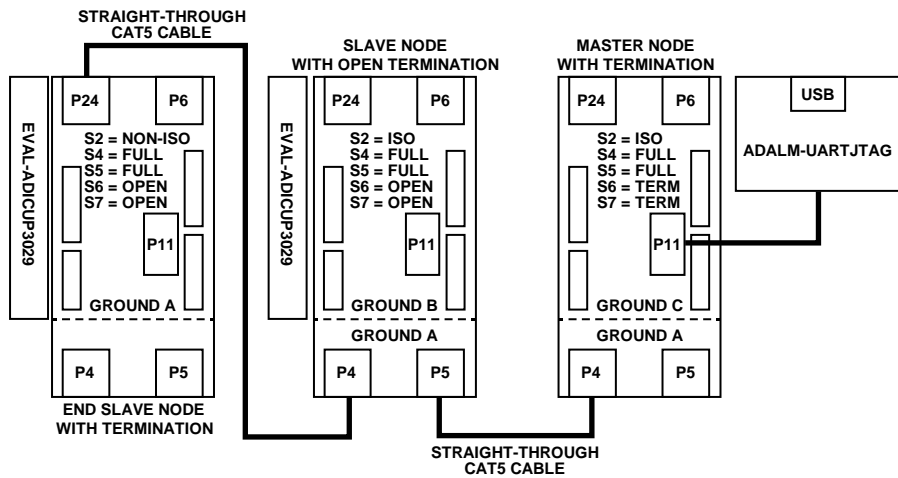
STRAIGHT-THROUGH CAT5 CABLE

EVAL-ADICUP3029

P24
P6

S2 = NON-ISO
S4 = FULL
S5 = FULL
S6 = OPEN
S7 = OPEN

P11

GROUND A

P4
P5

END SLAVE NODE WITH TERMINATION

SLAVE NODE WITH OPEN TERMINATION

EVAL-ADICUP3029

P24
P6

S2 = ISO
S4 = FULL
S5 = FULL
S6 = OPEN
S7 = OPEN

P11

GROUND B

GROUND A

P4
P5

MASTER NODE WITH TERMINATION

P24
P6

S2 = ISO
S4 = FULL
S5 = FULL
S6 = TERM
S7 = TERM

P11

GROUND C

GROUND A

P4
P5

USB

ADALM-UARTJTAG

STRAIGHT-THROUGH CAT5 CABLE